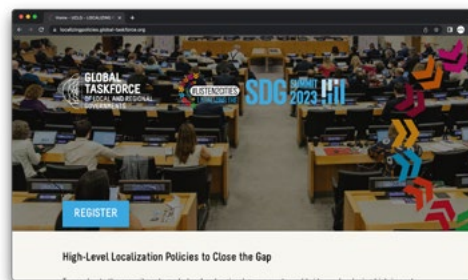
Home - UCLG - LOCALIZING

localizingpolicies.global-taskforce.org

GLOBAL TASKFORCE OF LOCAL AND REGIONAL GOVERNMENTS

#LISTEN2CITIES

SDG SUMMIT 2023

REGISTER

High-Level Localization Policies to Close the Gap

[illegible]